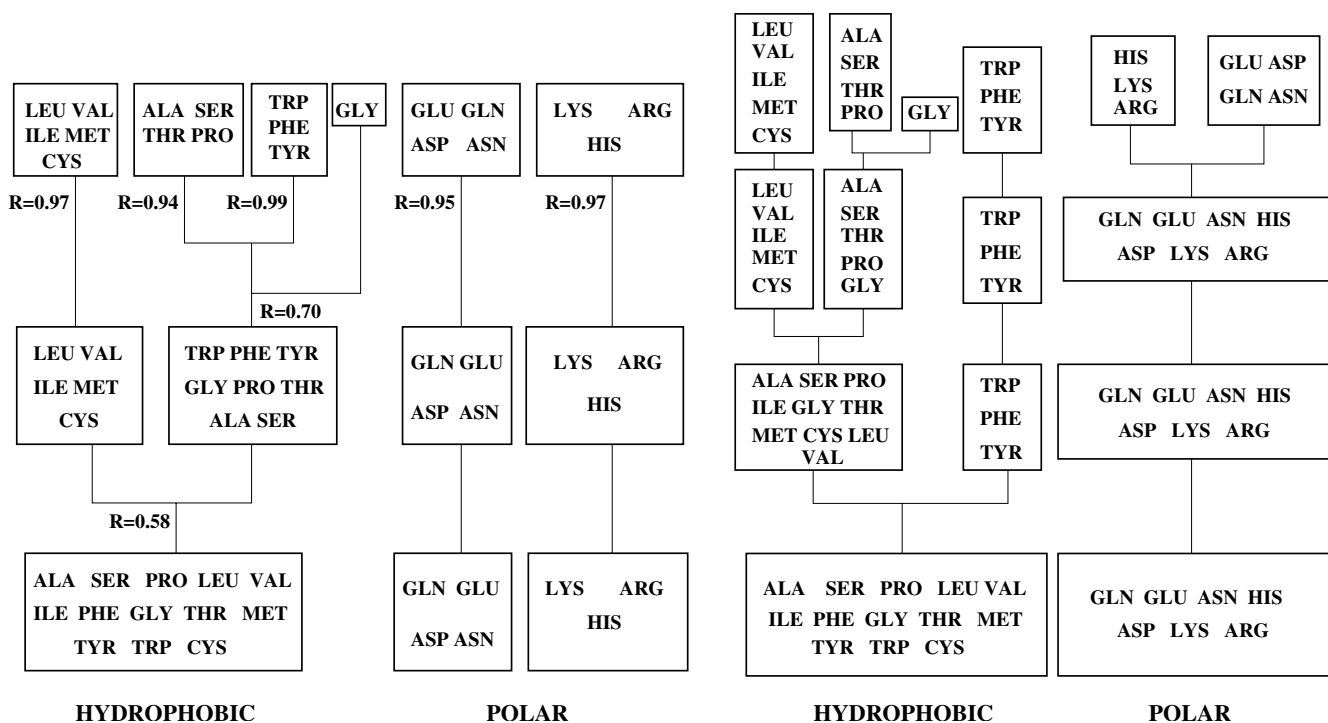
LEU VAL ILE MET CYS

ALA SER THR PRO

TRP PHE TYR

GLY

GLU GLN ASP ASN

LYS ARG HIS

R=0.97

R=0.94

R=0.99

R=0.95

R=0.97

R=0.70

LEU VAL ILE MET CYS

TRP PHE TYR GLY PRO THR ALA SER

GLN GLU ASP ASN

LYS ARG HIS

R=0.58

ALA SER PRO LEU VAL ILE PHE GLY THR MET TYR TRP CYS

GLN GLU ASP ASN

LYS ARG HIS

HYDROPHOBIC

POLAR

LEU VAL ILE MET CYS

ALA SER THR PRO

GLY

TRP PHE TYR

HIS LYS ARG

GLU ASP GLN ASN

LEU VAL ILE MET CYS

ALA SER THR PRO GLY

TRP PHE TYR

GLN GLU ASN HIS ASP LYS ARG

ALA SER PRO ILE GLY THR MET CYS LEU VAL

TRP PHE TYR

GLN GLU ASN HIS ASP LYS ARG

ALA SER PRO LEU VAL ILE PHE GLY THR MET TYR TRP CYS

GLN GLU ASN HIS ASP LYS ARG

HYDROPHOBIC

POLAR